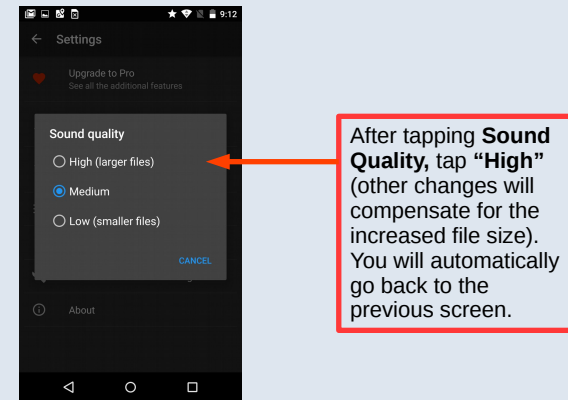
9:12

Settings

Upgrade to Pro
See all the additional features

Sound quality

High (larger files)

Medium

Low (smaller files)

CANCEL

About

After tapping **Sound Quality,** tap **“High”** (other changes will compensate for the increased file size). You will automatically go back to the previous screen.